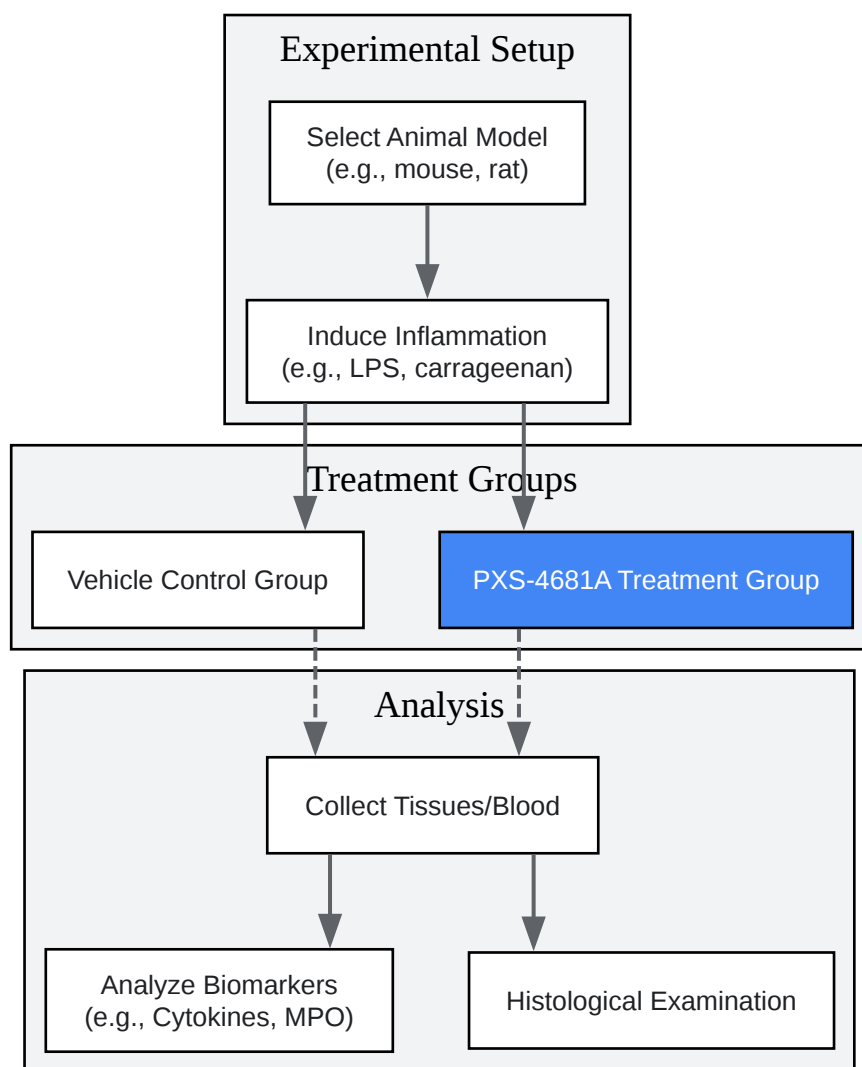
Experimental Setup

Select Animal Model
(e.g., mouse, rat)

Induce Inflammation
(e.g., LPS, carrageenan)

Treatment Groups

Vehicle Control Group

PXS-4681A Treatment Group

Analysis

Collect Tissues/Blood

Analyze Biomarkers
(e.g., Cytokines, MPO)

Histological Examination